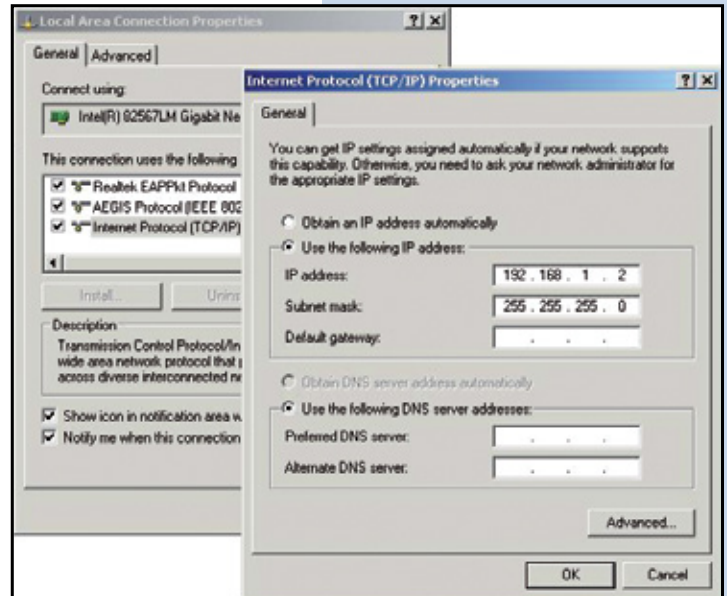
Local Area Connection Properties ? X

General | Advanced

Connect using:

Intel(R) 82567LM Gigabit Ne

This connection uses the following

Realtek EAPPkt Protocol
AEGIS Protocol (IEEE 802
Internet Protocol (TCP/IP)

Install... Unins

Description
Transmission Control Protocol/In wide area network protocol that p across diverse interconnected ne

Show icon in notification area w
Notify me when this connection

Internet Protocol (TCP/IP) Properties ? X

General

You can get IP settings assigned automatically if your network supports this capability. Otherwise, you need to ask your network administrator for the appropriate IP settings.

Obtain an IP address automatically

Use the following IP address:

IP address: 192 . 168 . 1 . 2

Subnet mask: 255 . 255 . 255 . 0

Default gateway: . . .

Obtain DNS server address automatically

Use the following DNS server addresses:

Preferred DNS server: . . .

Alternate DNS server: . . .

Advanced...

OK Cancel